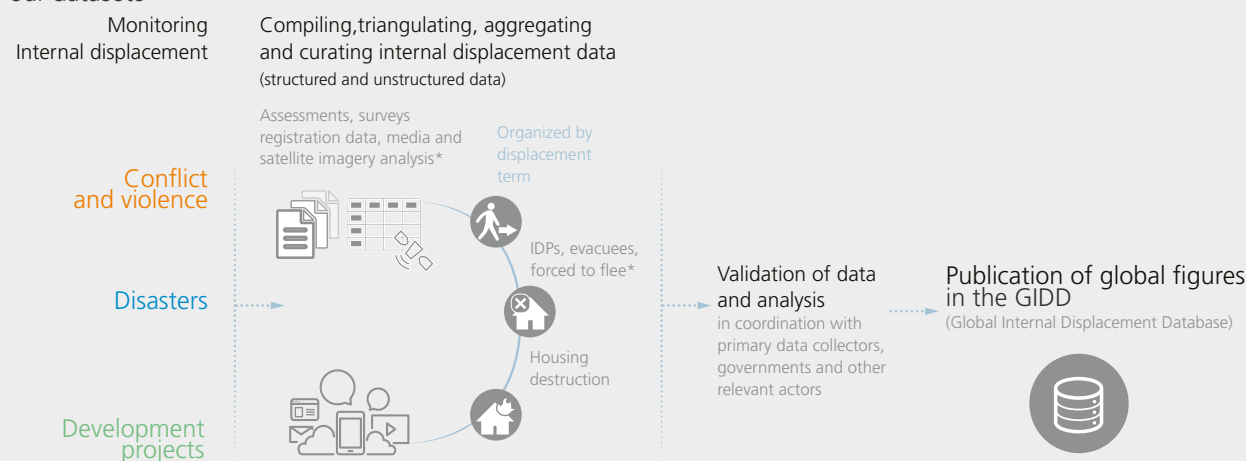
Monitoring Internal displacement

Compiling,triangulating, aggregating and curating internal displacement data
(structured and unstructured data)

Assessments, surveys registration data, media and satellite imagery analysis*

Organized by displacement term

Conflict and violence

IDPs, evacuees, forced to flee*

Disasters

Housing destruction

Development projects

Validation of data and analysis
in coordination with primary data collectors, governments and other relevant actors

Publication of global figures in the GIDD
(Global Internal Displacement Database)